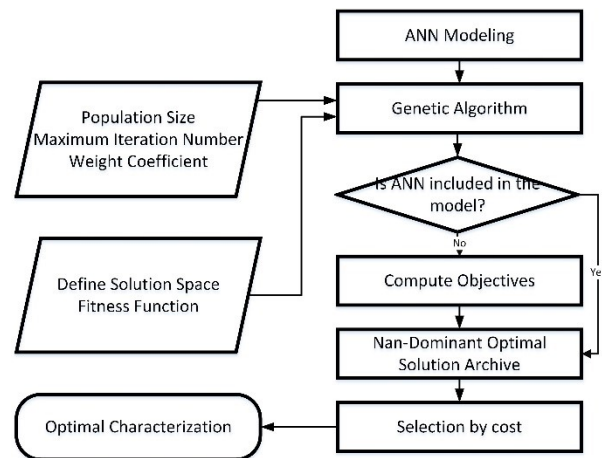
ANN Modeling

Population Size
Maximum Iteration Number
Weight Coefficient

Genetic Algorithm

Is ANN included in the model?

No

Ye

Define Solution Space
Fitness Function

Compute Objectives

Nan-Dominant Optimal Solution Archive

Optimal Characterization

Selection by cost